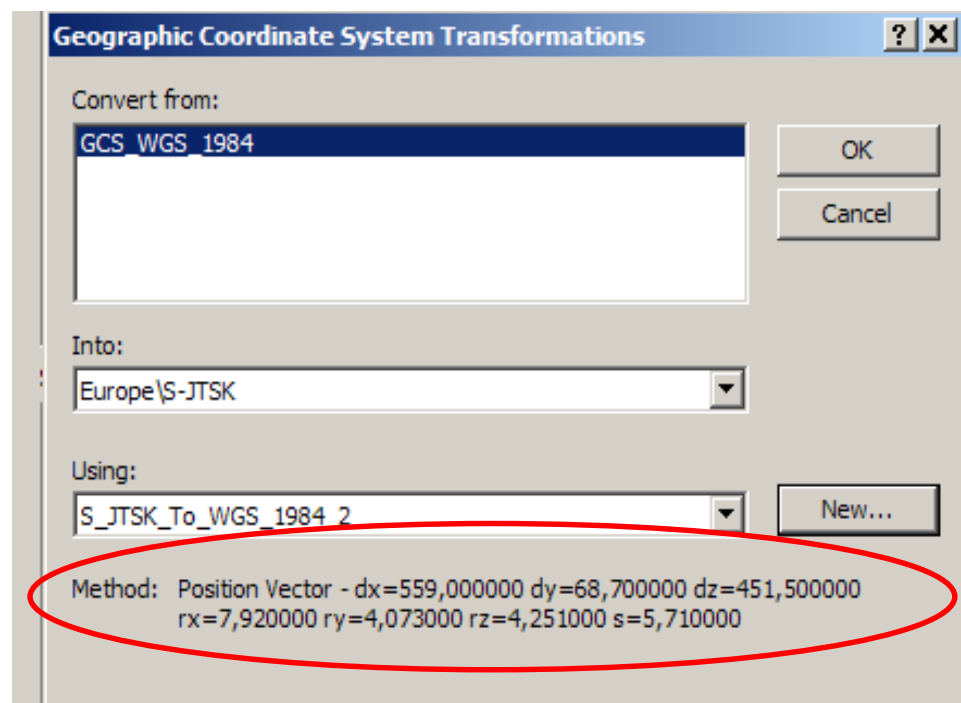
Geographic Coordinate System Transformations

?

X

Convert from:

GCS_WGS_1984

OK

Cancel

Into:

Europe\S-JTSK

Using:

S_JTSK_To_WGS_1984_2

New...

Method: Position Vector - dx=559,000000 dy=68,700000 dz=451,500000 rx=7,920000 ry=4,073000 rz=4,251000 s=5,710000